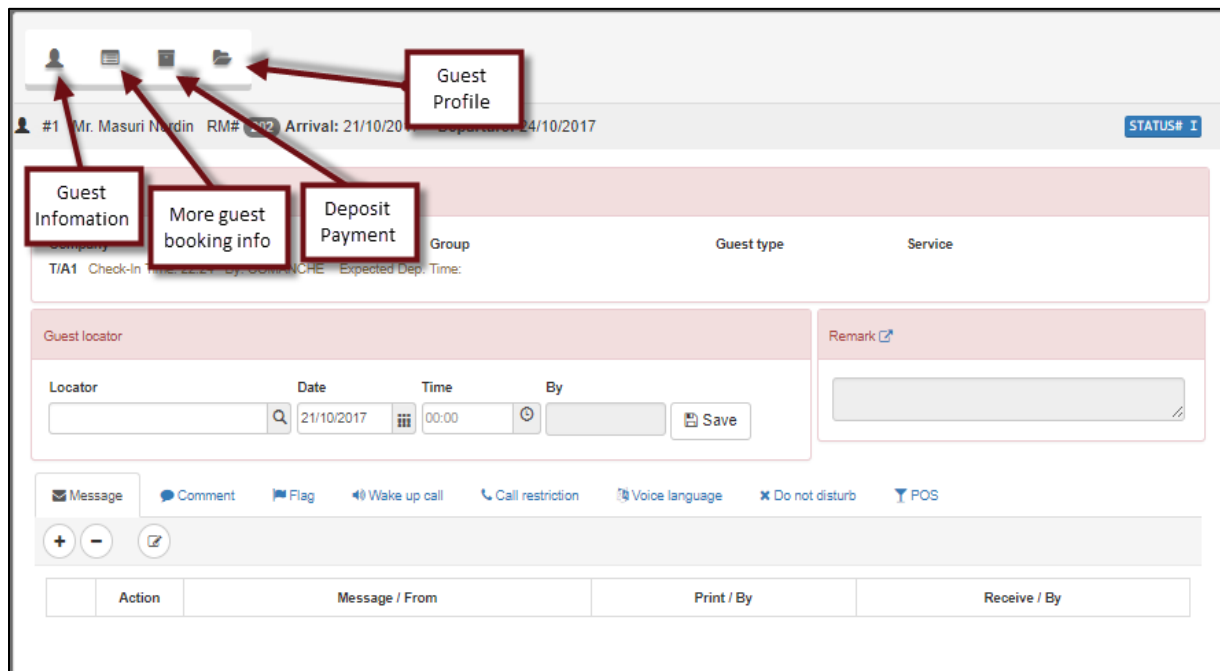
Guest Profile

#1 Mr. Masuri Nordin RM# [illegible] Arrival: 21/10/201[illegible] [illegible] 24/10/2017

STATUS# I

Guest Infomation

More guest booking info

Deposit Payment

Company

Group

Guest type

Service

T/A1 Check-In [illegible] By: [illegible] Expected Dep. Time:

Guest locator

Remark

Locator

Date

Time

By

21/10/2017

00:00

Save

Message

Comment

Flag

Wake up call

Call restriction

Voice language

Do not disturb

POS

| | Action | Message / From | Print / By | Receive / By |
|---|---|---|---|---|